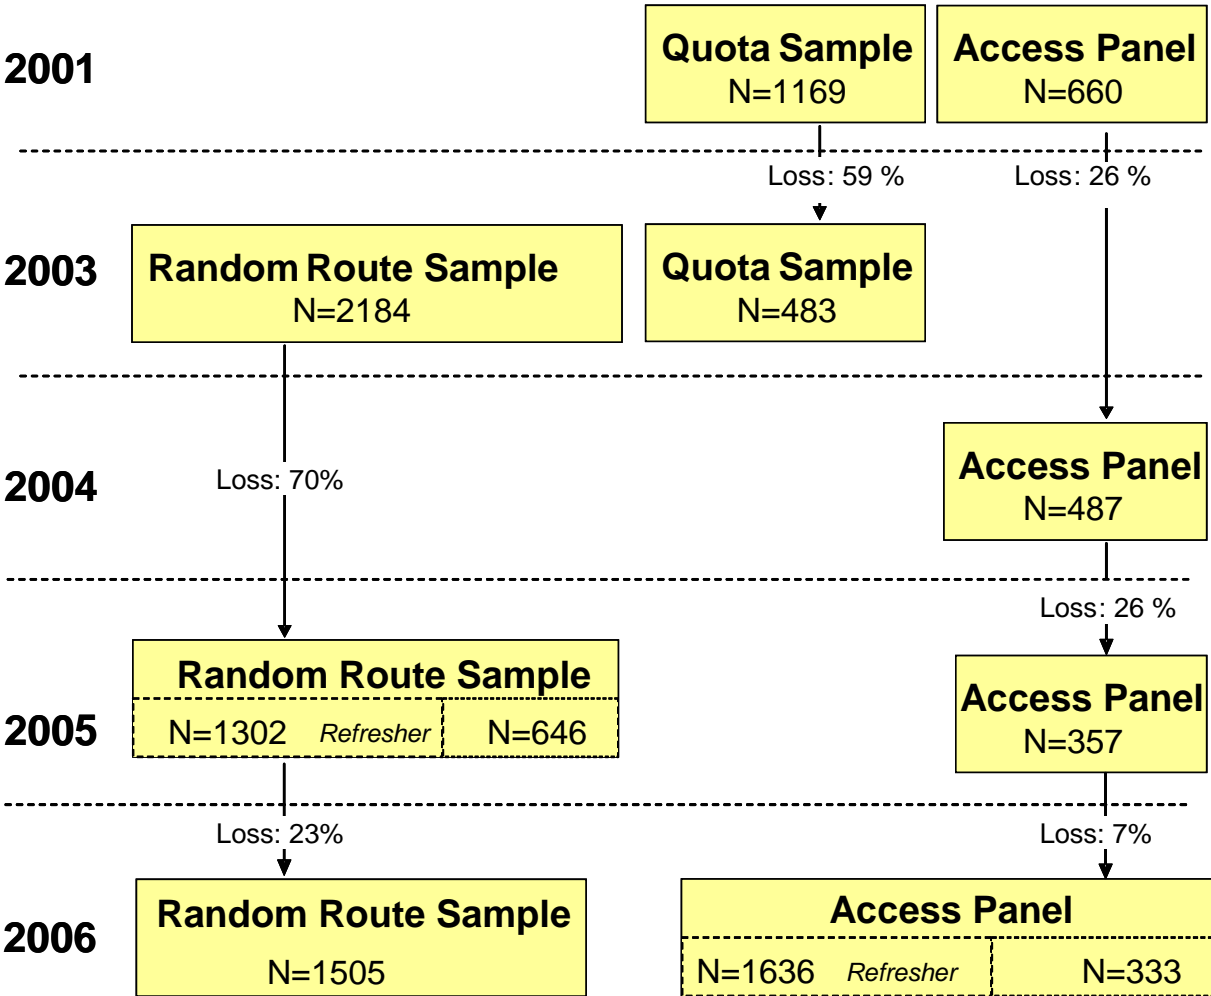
2001

Quota Sample
N=1169

Access Panel
N=660

Loss: 59 %

Loss: 26 %

2003

Random Route Sample
N=2184

Quota Sample
N=483

2004

Loss: 70%

Access Panel
N=487

Loss: 26 %

2005

Random Route Sample
N=1302 Refresher N=646

Access Panel
N=357

Loss: 23%

Loss: 7%

2006

Random Route Sample
N=1505

Access Panel
N=1636 Refresher N=333